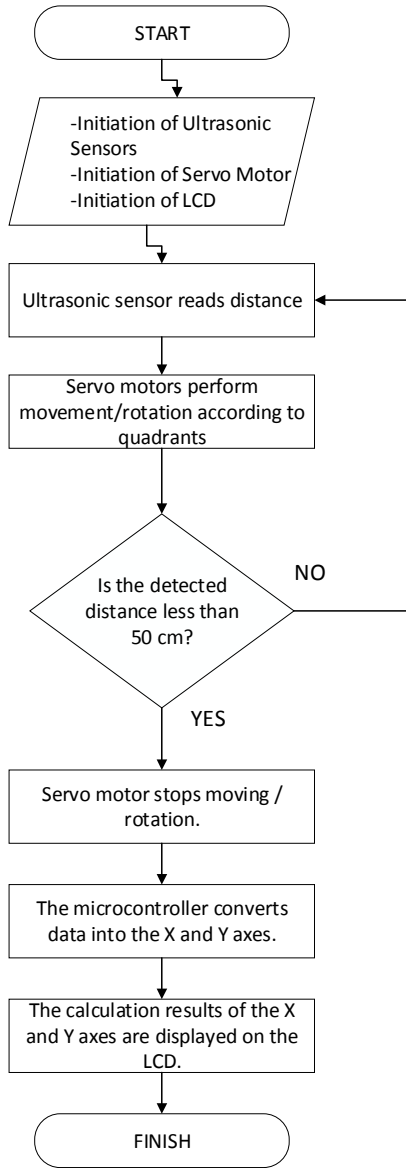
START

-Initiation of Ultrasonic Sensors
-Initiation of Servo Motor
-Initiation of LCD

Ultrasonic sensor reads distance

Servo motors perform movement/rotation according to quadrants

Is the detected distance less than 50 cm?

NO

YES

Servo motor stops moving / rotation.

The microcontroller converts data into the X and Y axes.

The calculation results of the X and Y axes are displayed on the LCD.

FINISH